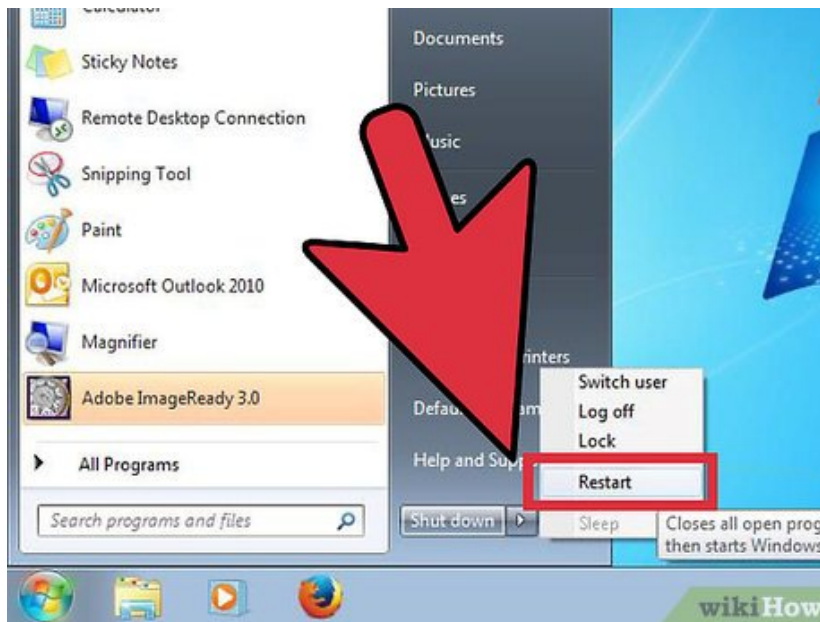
Calculator
Sticky Notes
Remote Desktop Connection
Snipping Tool
Paint
Microsoft Outlook 2010
Magnifier
Adobe ImageReady 3.0
All Programs
Search programs and files

Documents
Pictures
Music
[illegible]es
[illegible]rinters
Defau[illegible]
Help and Sup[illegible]
Shut down

Switch user
Log off
Lock
Restart
Sleep
Closes all open prog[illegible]
then starts Windows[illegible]

wikiHow